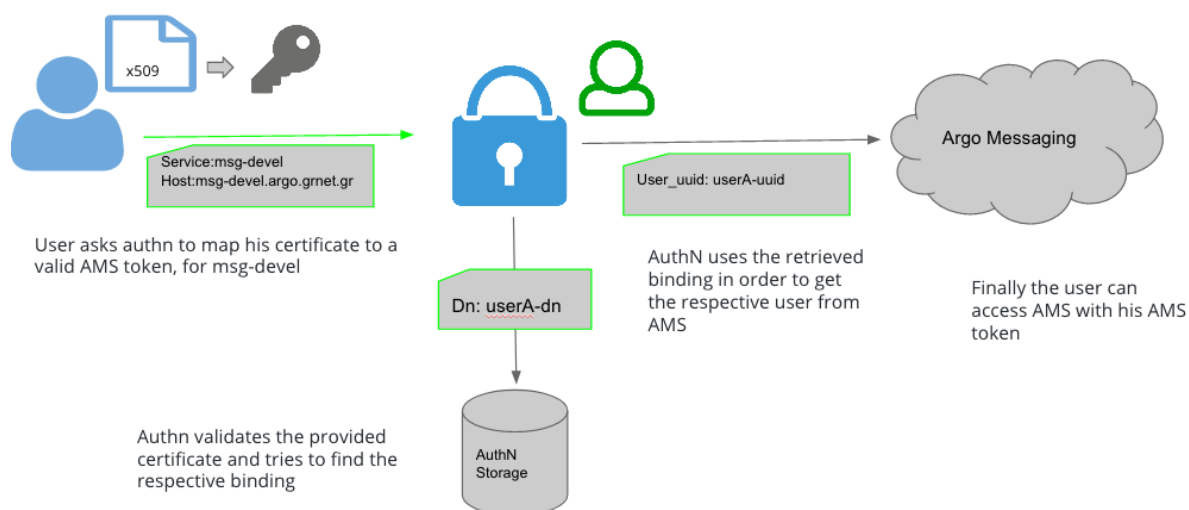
x509

Service:msg-devel
Host:msg-devel.argo.grnet.gr

User asks authn to map his certificate to a valid AMS token, for msg-devel

User_uuid: userA-uuid

Argo Messaging

AuthN uses the retrieved binding in order to get the respective user from AMS

Finally the user can access AMS with his AMS token

Dn: userA-dn

Authn validates the provided certificate and tries to find the respective binding

AuthN
Storage